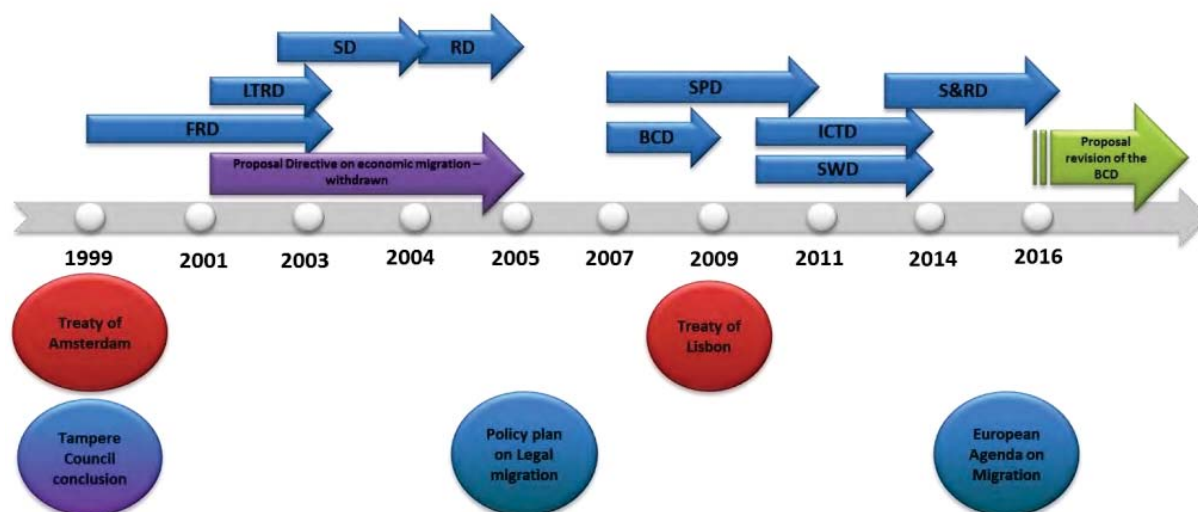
SD

RD

LTRD

SPD

S&RD

FRD

BCD

ICTD

Proposal revision of the BCD

Proposal Directive on economic migration – withdrawn

SWD

1999

2001

2003

2004

2005

2007

2009

2011

2014

2016

Treaty of Amsterdam

Treaty of Lisbon

Tampere Council conclusion

Policy plan on Legal migration

European Agenda on Migration